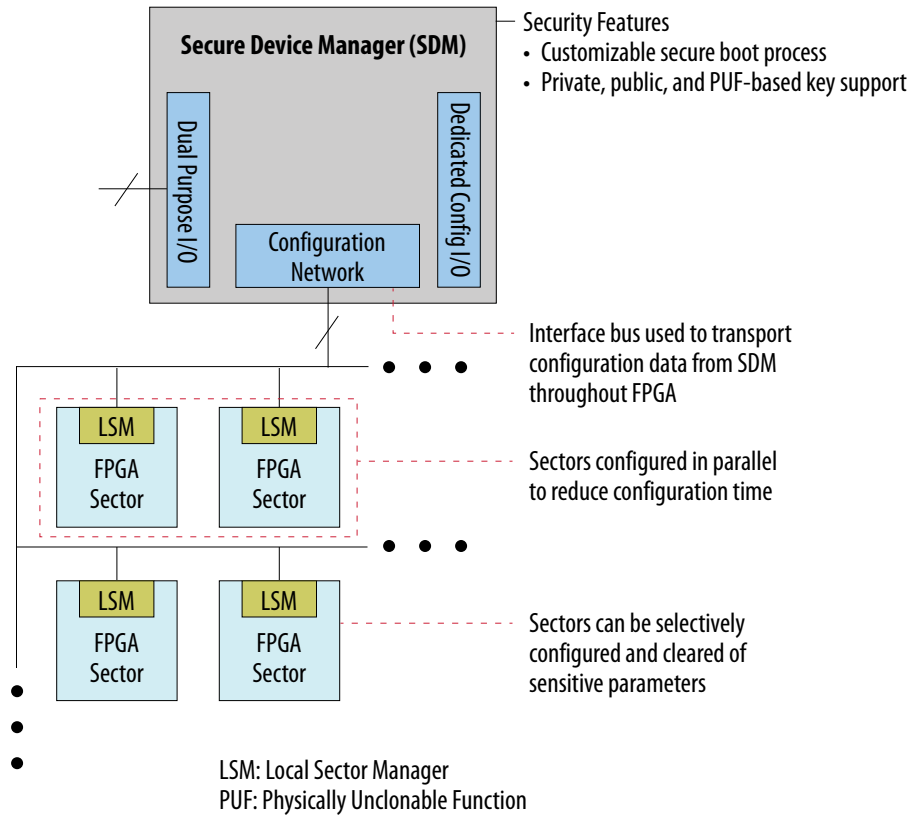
Secure Device Manager (SDM)

Security Features
• Customizable secure boot process
• Private, public, and PUF-based key support

Dual Purpose I/O

Configuration Network

Dedicated Config I/O

Interface bus used to transport configuration data from SDM throughout FPGA

LSM
FPGA Sector

LSM
FPGA Sector

Sectors configured in parallel to reduce configuration time

LSM
FPGA Sector

LSM
FPGA Sector

Sectors can be selectively configured and cleared of sensitive parameters

LSM: Local Sector Manager
PUF: Physically Unclonable Function